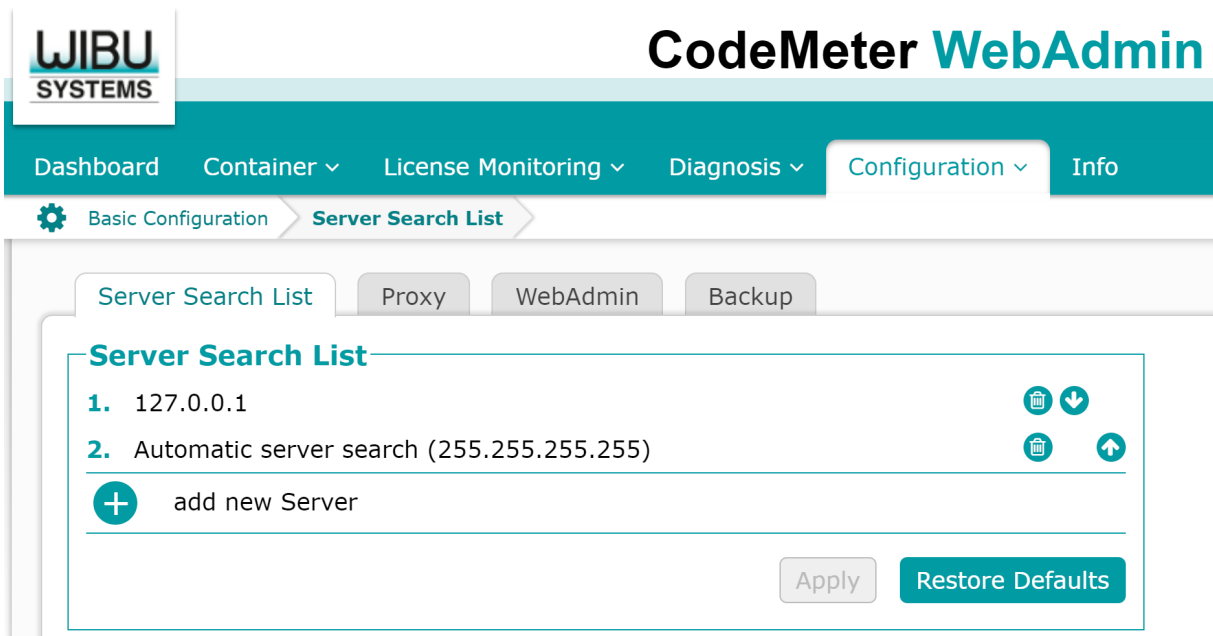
WIBU SYSTEMS

CodeMeter WebAdmin

Dashboard Container License Monitoring Diagnosis Configuration Info

Basic Configuration Server Search List

Server Search List Proxy WebAdmin Backup

Server Search List

1. 127.0.0.1

2. Automatic server search (255.255.255.255)

add new Server

Apply Restore Defaults